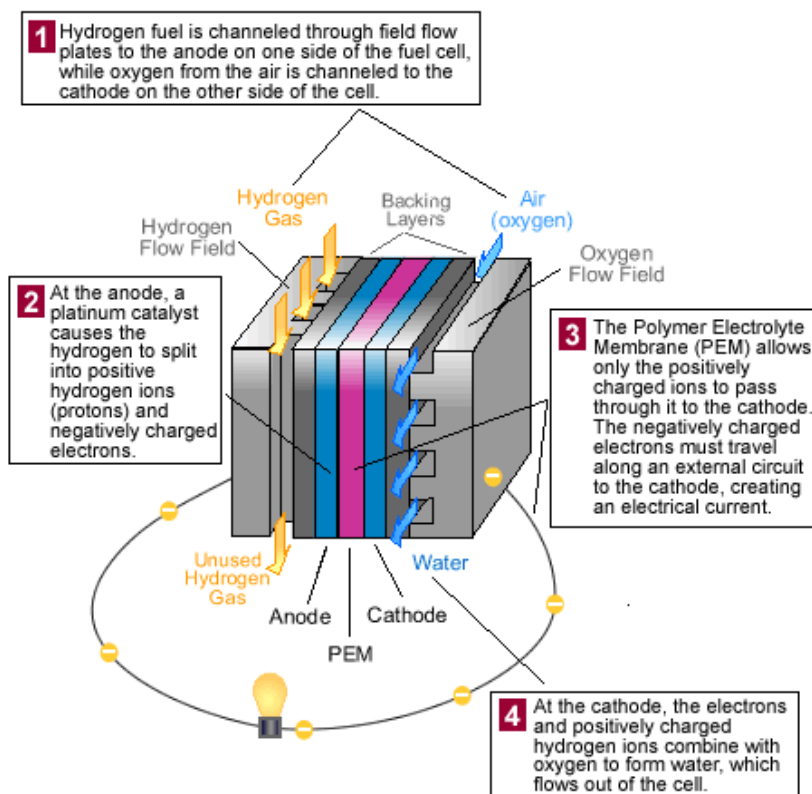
1 Hydrogen fuel is channeled through field flow plates to the anode on one side of the fuel cell, while oxygen from the air is channeled to the cathode on the other side of the cell.

Hydrogen Gas

Backing Layers

Air (oxygen)

Hydrogen Flow Field

Oxygen Flow Field

2 At the anode, a platinum catalyst causes the hydrogen to split into positive hydrogen ions (protons) and negatively charged electrons.

3 The Polymer Electrolyte Membrane (PEM) allows only the positively charged ions to pass through it to the cathode. The negatively charged electrons must travel along an external circuit to the cathode, creating an electrical current.

Unused Hydrogen Gas

Water

Anode

Cathode

PEM

4 At the cathode, the electrons and positively charged hydrogen ions combine with oxygen to form water, which flows out of the cell.